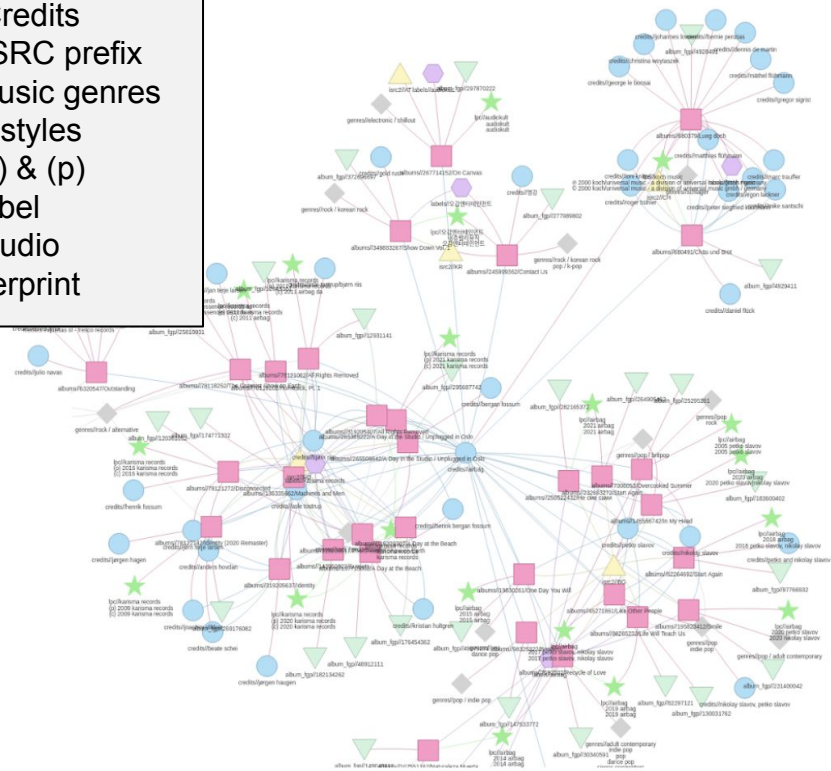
credits
SRC prefix
usic genres
styles
) & (p)
bel
udio
erprint

credits/julio navas
albums/63205472/Outstanding
genres/rock / alternative
album_fgp/174772332
lpc/karisma records
(c) 2018 karisma records
(c) 2019 karisma records
credits/henrik fossum
albums/78121272/Disconnected
albums/136335862/Madness and Men
credits/jørgen hagen
credits/anders hovdan
albums/201206637/Identity
lpc/karisma records
(c) 2009 karisma records
(c) 2009 karisma records
lpc/karisma records
(p) 2020 karisma records
(c) 2020 karisma records
credits/beate schei
credits/jørgen haugen
album_fgp/182134262
album_fgp/178454362
album_fgp/46912111
credits/kristian hultgren
album_fgp/12931141
album_fgp/295687742
credits/bergan fossum
credits/henrik bergan fossum
credits/sarbuig
albums/26550864/A Day in the Studio / Unplugged in Oslo
albums/... Day at the Beach
albums/... Rights Removed
genres/electronic / chillout
lpc/audiokult
audiokult
audiokult
album_fgp/297870222
albums/267714152/On Canvas
genres/rock / korean rock
albums/2498032675/Show Down Vol. 2
albums/2459885562/Contact Us
genres/rock / korean rock
pop / k-pop
album_fgp/277966602
isrc2/KR
lpc/karisma records
(c) 2021 karisma records
(c) 2021 karisma records
album_fgp/260496452
album_fgp/252950301
genres/pop
rock
lpc/airbag
2021 airbag
2021 airbag
genres/pop / britpop
lpc/airbag
2005 petko stavov
2005 petko stavov
lpc/airbag
2020 airbag
2020 petko stavov, nikolay stavov
album_fgp/182600402
albums/173000552/Overcooked Summer
albums/250522425/We Take Care
credits/petko stavov
credits/nikolay stavov
credits/petko and nikolay stavov
lpc/airbag
2018 airbag
2018 petko stavov, nikolay stavov
album_fgp/97766692
albums/82264092/Start Again
albums/13602051/One Day You Will
lpc/airbag
2015 airbag
2015 airbag
albums/45271861/Like Other People
albums/662652221/We Will Teach Us
lpc/airbag
2020 petko stavov
2020 nikolay stavov
genres/pop / adult contemporary
genres/pop
indie pop
album_fgp/231400042
albums/... Recycle of Love
lpc/airbag
2019 airbag
2019 airbag
album_fgp/70297121
album_fgp/130051762
credits/petko stavov, nikolay stavov
genres/pop / indie pop
album_fgp/147503772
lpc/airbag
2014 airbag
2014 airbag
genres/adult contemporary
indie pop
dance pop
credits/johannes lowenteis/bernie peiskas
album_fgp/4929459
credits/dennis de martin
credits/christina weylaszek
credits/michel frühmann
credits/george le bossai
credits/gregor sigrist
albums/6803750/Long doch
credits/mathias fuhrmann
credits/roger trauffer
credits/bernie santschi
credits/roger bohier
credits/peter siegfried
albums/680491/Chilo und Blut
album_fgp/4929411
credits/daniel flück
© 2000 koch/universal music - a division of universal music gmbh
isrc2/CH